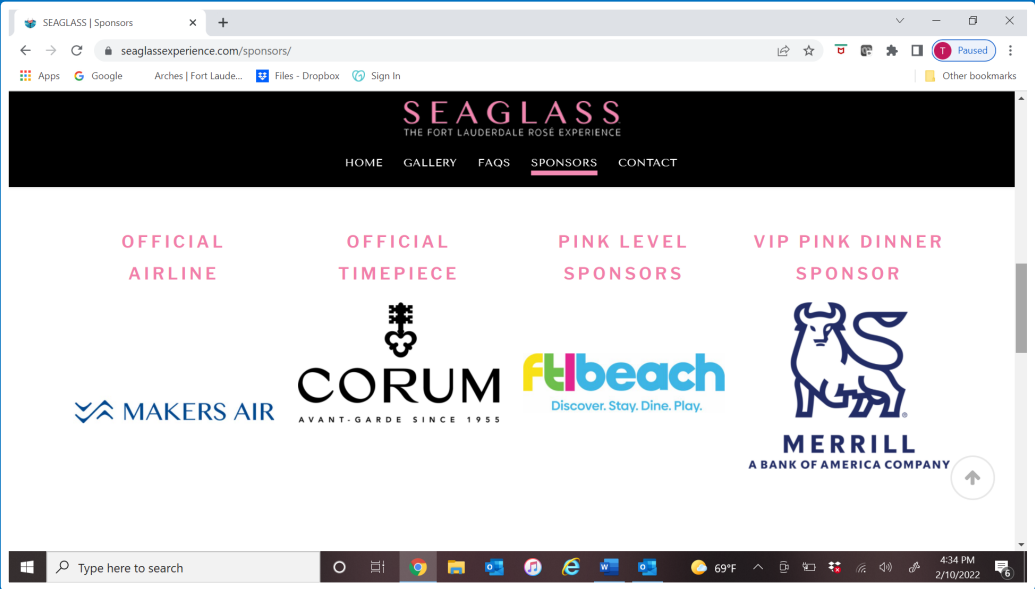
SEAGLASS | Sponsors

seaglassexperience.com/sponsors/

T Paused

Apps Google Arches | Fort Laude... Files - Dropbox Sign In Other bookmarks

SEAGLASS
THE FORT LAUDERDALE ROSÉ EXPERIENCE

HOME GALLERY FAQS SPONSORS CONTACT

OFFICIAL AIRLINE

OFFICIAL TIMEPIECE

PINK LEVEL SPONSORS

VIP PINK DINNER SPONSOR

MAKERS AIR

CORUM
AVANT-GARDE SINCE 1955

ftlbeach
Discover. Stay. Dine. Play.

MERRILL
A BANK OF AMERICA COMPANY

Type here to search

69°F

4:34 PM
2/10/2022

6